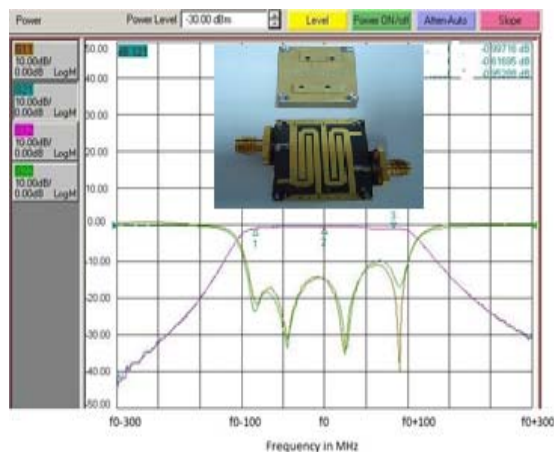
Power

Power Level -30.00 dBm

Level

Power ON/off

Atten-Auto

Slope

S11
10.00dB/
0.00dB LogM

S21
10.00dB/
0.00dB LogM

S12
10.00dB/
0.00dB LogM

S22
10.00dB/
0.00dB LogM

50.00

40.00

30.00

20.00

10.00

0.00

-10.00

-20.00

-30.00

-40.00

-50.00

-0.99716 dB
-0.61695 dB
-0.95298 dB

1

2

3

f0-300

f0-100

f0

f0+100

f0+300

Frequency in MHz